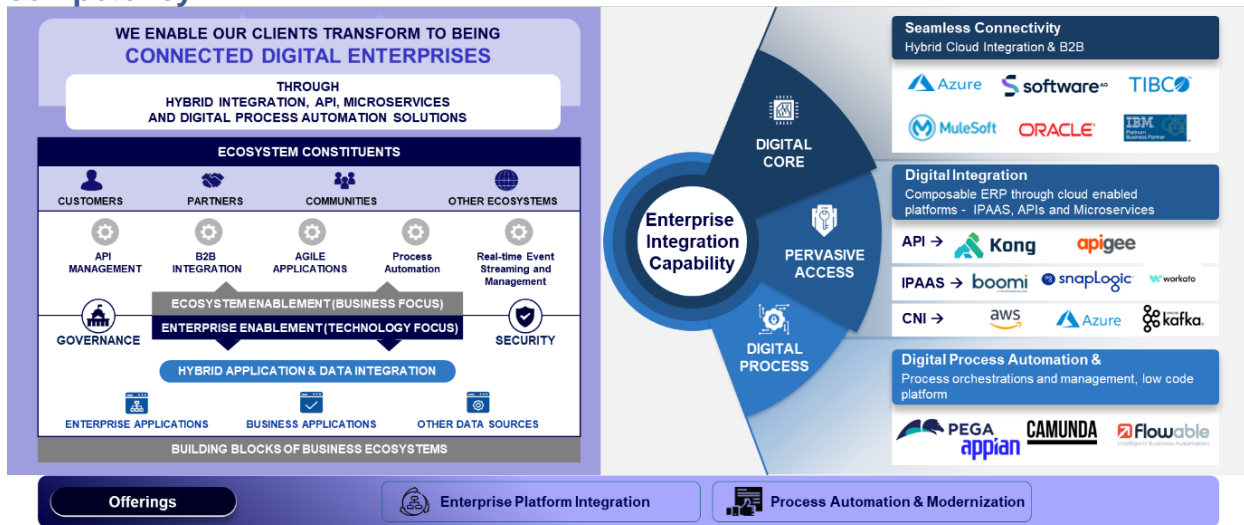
WE ENABLE OUR CLIENTS TRANSFORM TO BEING
CONNECTED DIGITAL ENTERPRISES

THROUGH
HYBRID INTEGRATION, API, MICROSERVICES
AND DIGITAL PROCESS AUTOMATION SOLUTIONS

ECOSYSTEM CONSTITUENTS

CUSTOMERS
PARTNERS
COMMUNITIES
OTHER ECOSYSTEMS

API MANAGEMENT
B2B INTEGRATION
AGILE APPLICATIONS
Process Automation
Real-time Event Streaming and Management

GOVERNANCE
ECOSYSTEM ENABLEMENT (BUSINESS FOCUS)
ENTERPRISE ENABLEMENT (TECHNOLOGY FOCUS)
SECURITY

HYBRID APPLICATION & DATA INTEGRATION

ENTERPRISE APPLICATIONS
BUSINESS APPLICATIONS
OTHER DATA SOURCES

BUILDING BLOCKS OF BUSINESS ECOSYSTEMS

Enterprise Integration Capability

DIGITAL CORE
PERVASIVE ACCESS
DIGITAL PROCESS

Seamless Connectivity
Hybrid Cloud Integration & B2B

Azure
software AG
TIBCO
MuleSoft
ORACLE
IBM Platinum Business Partner

Digital Integration
Composable ERP through cloud enabled platforms - IPAAS, APIs and Microservices

API → Kong apigee
IPAAS → boomi snapLogic workato
CNI → aws Azure kafka.

Digital Process Automation &
Process orchestrations and management, low code platform

PEGA
appian
CAMUNDA
Flowable Intelligent Business Automation

Offerings
Enterprise Platform Integration
Process Automation & Modernization